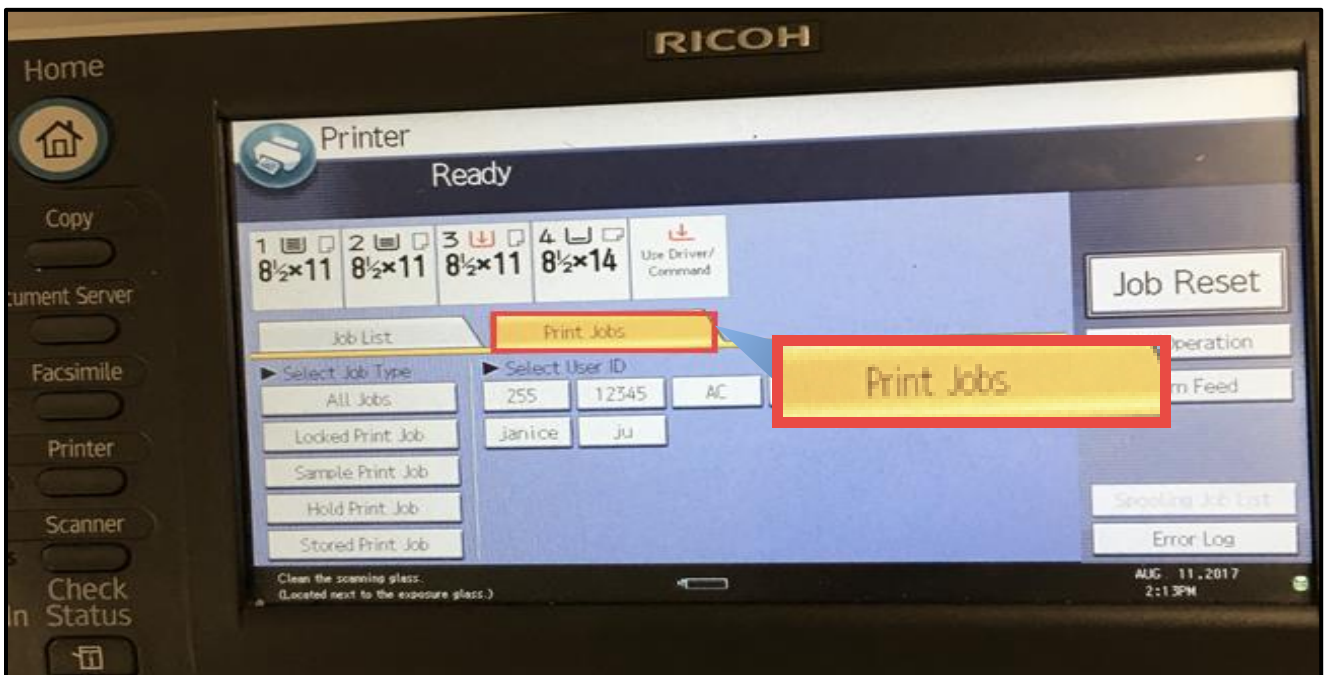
RICOH

Home

Copy

cument Server

Facsimile

Printer

Scanner

Check Status

Printer

Ready

1 $8\frac{1}{2}\times11$

2 $8\frac{1}{2}\times11$

3 $8\frac{1}{2}\times11$

4 $8\frac{1}{2}\times14$

Use Driver/ Command

Job Reset

Job List

Print Jobs

Print Jobs

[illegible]peration

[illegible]m Feed

► Select Job Type

All Jobs

Locked Print Job

Sample Print Job

Hold Print Job

Stored Print Job

► Select User ID

255

12345

AC

janice

ju

Spooling Job List

Error Log

Clean the scanning glass.
(Located next to the exposure glass.)

AUG 11,2017
2:13PM